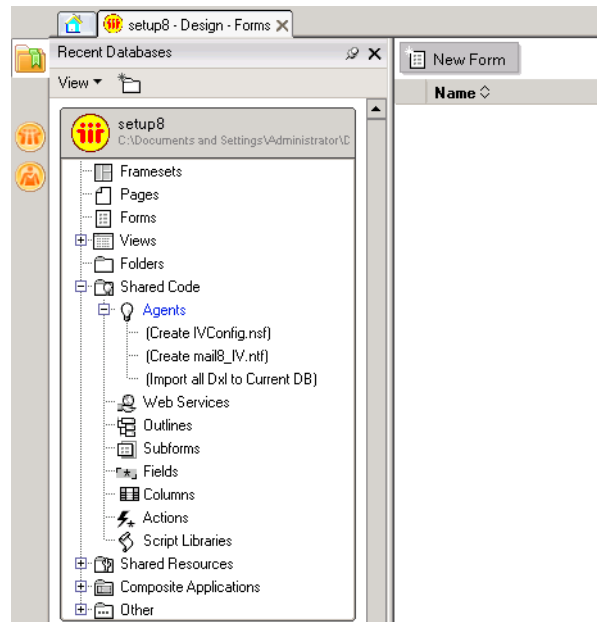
setup8 - Design - Forms

Recent Databases

View

New Form

Name

setup8
C:\Documents and Settings\Administrator\D

Framesets
Pages
Forms
Views
Folders
Shared Code
Agents
(Create IVConfig.nsf)
(Create mail8_IV.ntf)
(Import all Dxl to Current DB)
Web Services
Outlines
Subforms
Fields
Columns
Actions
Script Libraries
Shared Resources
Composite Applications
Other